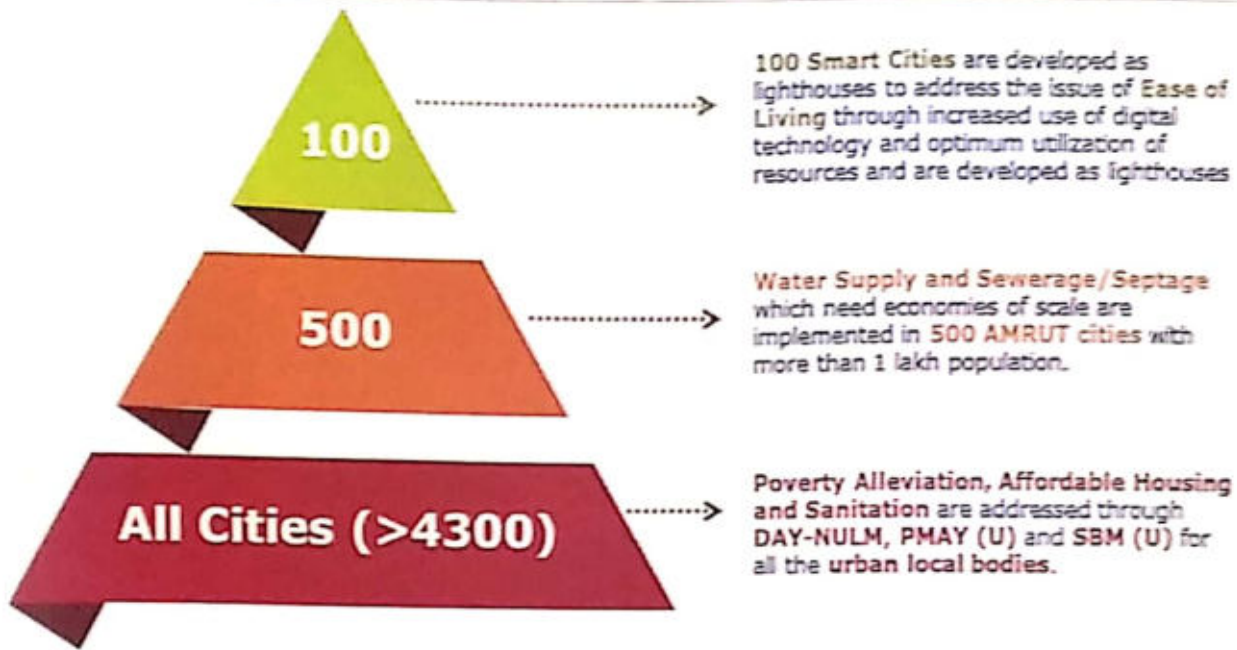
100

100 Smart Cities are developed as lighthouses to address the issue of Ease of Living through increased use of digital technology and optimum utilization of resources and are developed as lighthouses

500

Water Supply and Sewerage/Septage which need economies of scale are implemented in 500 AMRUT cities with more than 1 lakh population.

All Cities (>4300)

Poverty Alleviation, Affordable Housing and Sanitation are addressed through DAY-NULM, PMAY (U) and SBM (U) for all the urban local bodies.